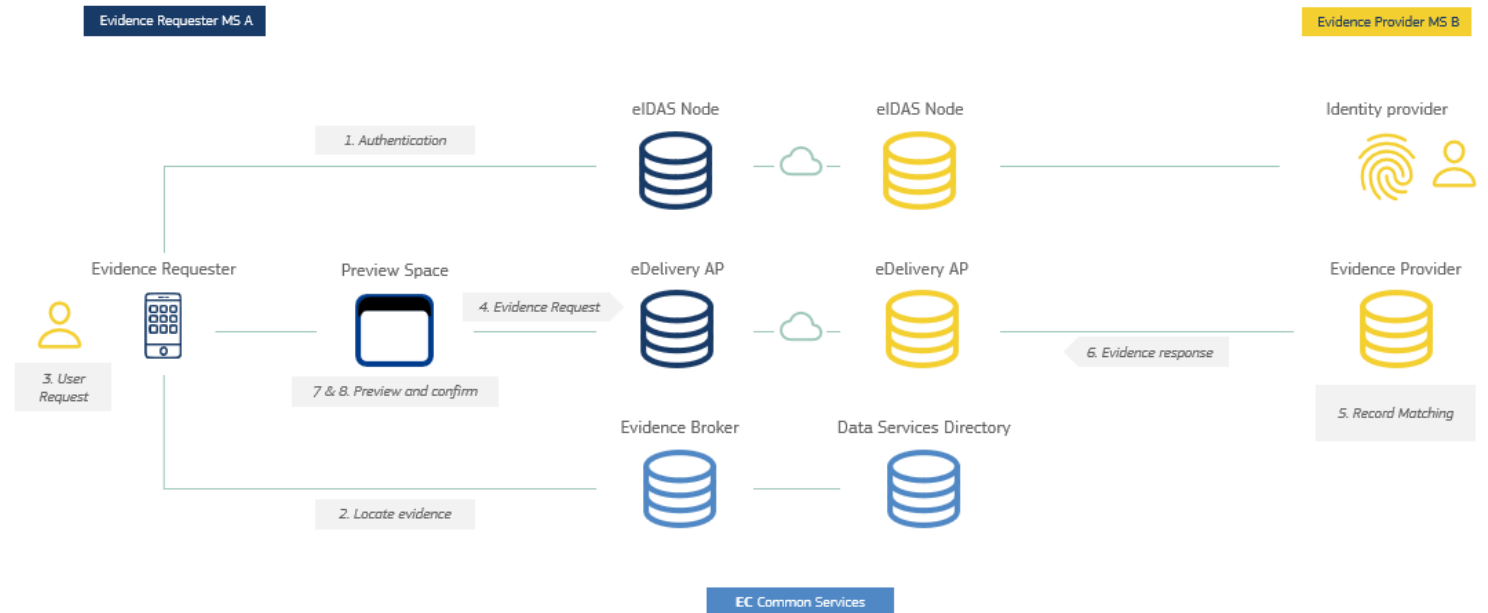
Evidence Requester MS A

Evidence Provider MS B

eIDAS Node

eIDAS Node

Identity provider

1. Authentication

Evidence Requester

Preview Space

eDelivery AP

eDelivery AP

Evidence Provider

4. Evidence Request

6. Evidence response

3. User Request

7 & 8. Preview and confirm

5. Record Matching

Evidence Broker

Data Services Directory

2. Locate evidence

EC Common Services